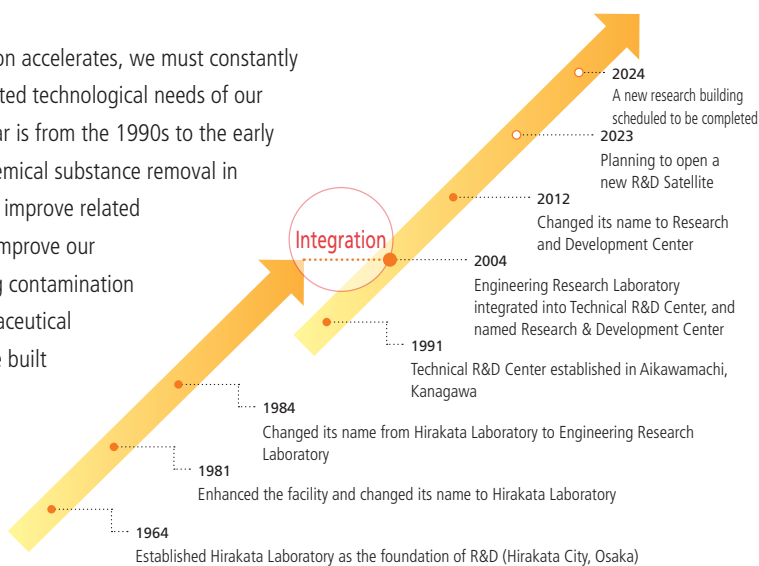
on accelerates, we must constantly
ted technological needs of our
ar is from the 1990s to the early
emical substance removal in
improve related
mprove our
g contamination
aceutical
e built

2024
A new research building scheduled to be completed

2023
Planning to open a new R&D Satellite

2012
Changed its name to Research and Development Center

Integration

2004
Engineering Research Laboratory integrated into Technical R&D Center, and named Research & Development Center

1991
Technical R&D Center established in Aikawamachi, Kanagawa

1984
Changed its name from Hirakata Laboratory to Engineering Research Laboratory

1981
Enhanced the facility and changed its name to Hirakata Laboratory

1964
Established Hirakata Laboratory as the foundation of R&D (Hirakata City, Osaka)